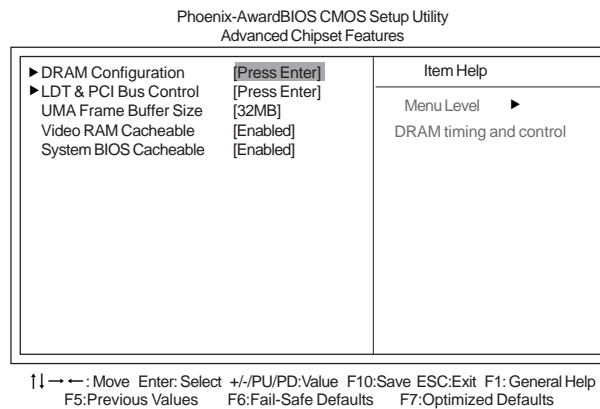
Phoenix-AwardBIOS CMOS Setup Utility
Advanced Chipset Features

| | | |
|---|---|---|
| ► DRAM Configuration | [Press Enter] | Item Help |
| ► LDT & PCI Bus Control | [Press Enter] | Menu Level ► |
| UMA Frame Buffer Size | [32MB] | DRAM timing and control |
| Video RAM Cacheable | [Enabled] | |
| System BIOS Cacheable | [Enabled] | |

↑↓→←: Move Enter: Select +/-/PU/PD:Value F10:Save ESC:Exit F1: General Help
F5:Previous Values F6:Fail-Safe Defaults F7:Optimized Defaults